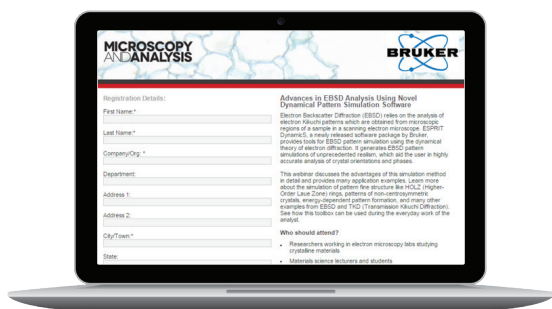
MICROSCOPY AND ANALYSIS

BRUKER

Registration Details:

First Name:*

Last Name:*

Company/Org: *

Department:

Address 1:

Address 2:

City/Town:*

State:

Advances in EBSD Analysis Using Novel Dynamical Pattern Simulation Software

Electron Backscatter Diffraction (EBSD) relies on the analysis of electron Kikuchi patterns which are obtained from microscopic regions of a sample in a scanning electron microscope. ESPRIT DynamicS, a newly released software package by Bruker, provides tools for EBSD pattern simulation using the dynamical theory of electron diffraction. It generates EBSD pattern simulations of unprecedented realism, which aid the user in highly accurate analysis of crystal orientations and phases.

This webinar discusses the advantages of this simulation method in detail and provides many application examples. Learn more about the simulation of pattern fine structure like HOLZ (Higher-Order Laue Zone) rings, patterns of non-centrosymmetric crystals, energy-dependent pattern formation, and many other examples from EBSD and TKD (Transmission Kikuchi Diffraction). See how this toolbox can be used during the everyday work of the analyst.

Who should attend?

• Researchers working in electron microscopy labs studying crystalline materials

• Materials science lecturers and students